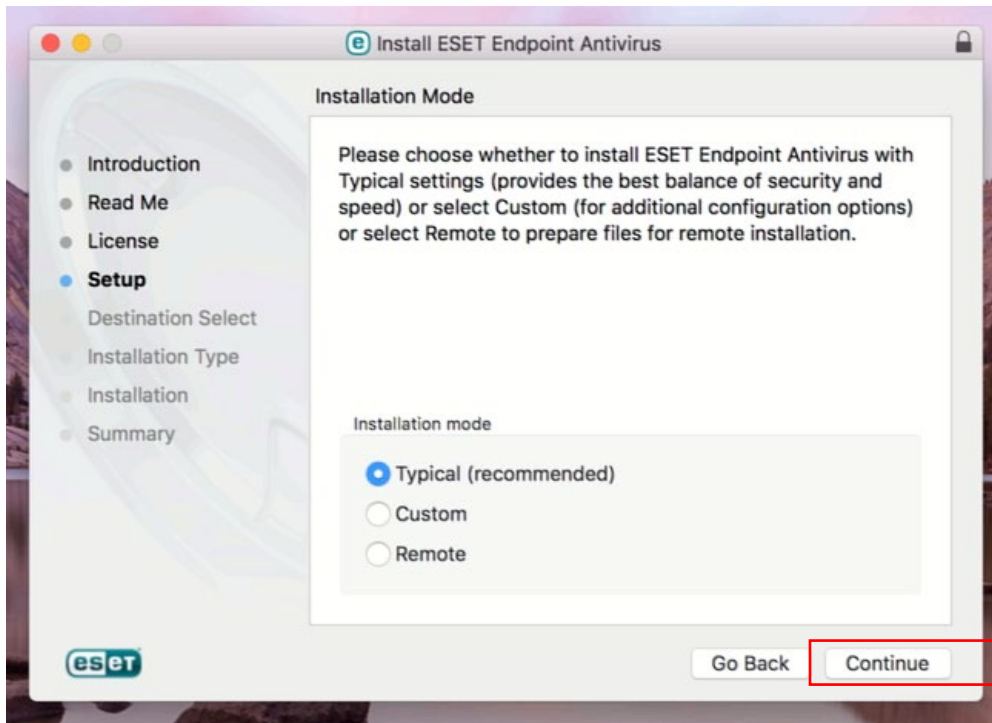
Install ESET Endpoint Antivirus

Installation Mode

Introduction
Read Me
License
Setup
Destination Select
Installation Type
Installation
Summary

Please choose whether to install ESET Endpoint Antivirus with Typical settings (provides the best balance of security and speed) or select Custom (for additional configuration options) or select Remote to prepare files for remote installation.

Installation mode

Typical (recommended)
Custom
Remote

eset

Go Back
Continue